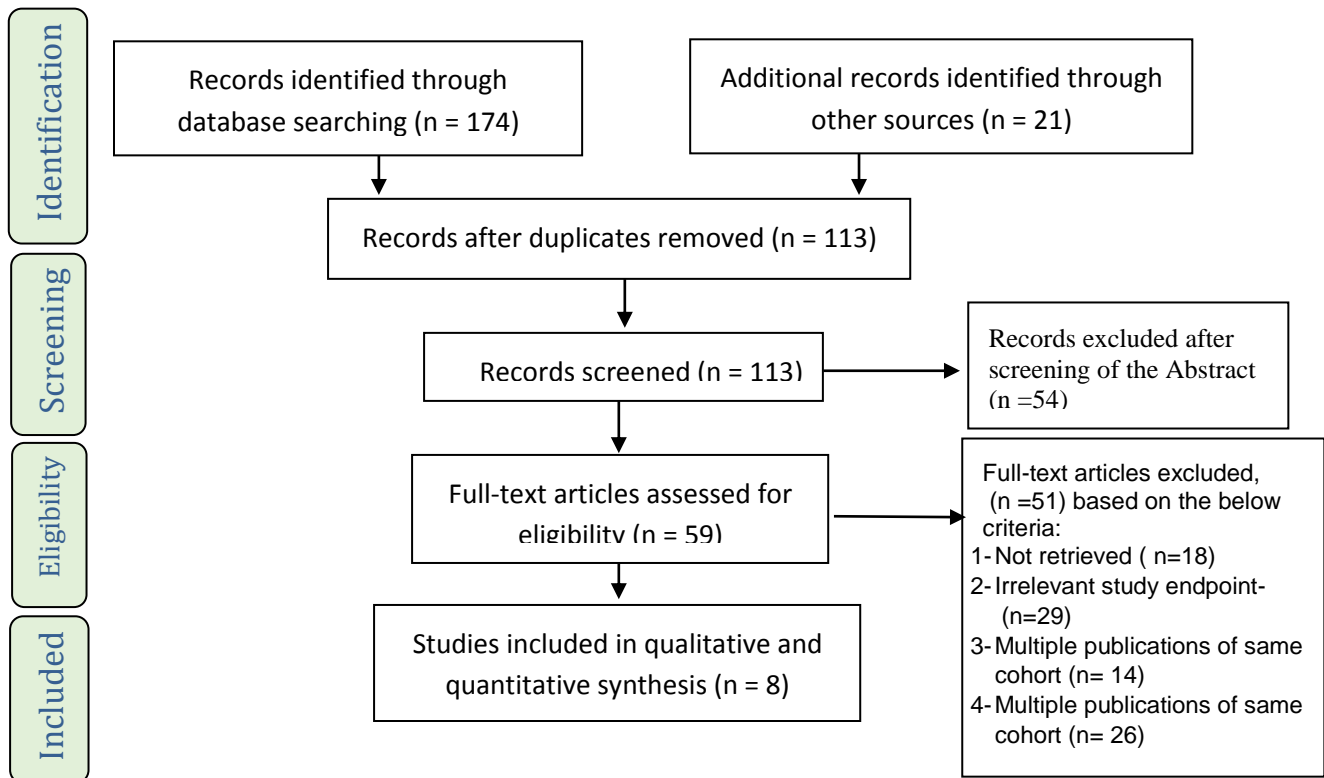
Identification

Records identified through database searching (n = 174)

Additional records identified through other sources (n = 21)

Records after duplicates removed (n = 113)

Screening

Records screened (n = 113)

Records excluded after screening of the Abstract (n =54)

Eligibility

Full-text articles assessed for eligibility (n = 59)

Full-text articles excluded, (n =51) based on the below criteria:
1- Not retrieved ( n=18)
2- Irrelevant study endpoint- (n=29)
3- Multiple publications of same cohort (n= 14)
4- Multiple publications of same cohort (n= 26)

Included

Studies included in qualitative and quantitative synthesis (n = 8)